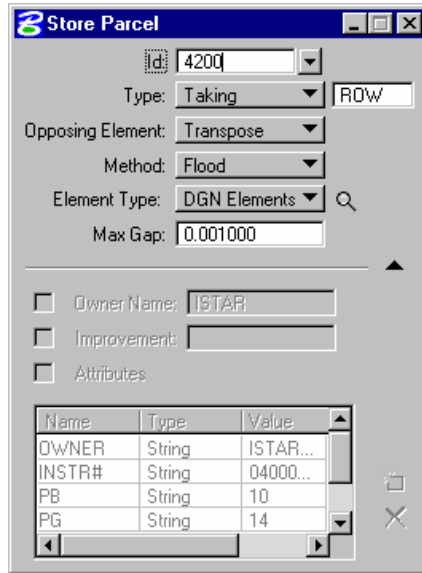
Store Parcel

Id: 4200

Type: Taking ROW

Opposing Element: Transpose

Method: Flood

Element Type: DGN Elements

Max Gap: 0.001000

Owner Name: ISTAR

Improvement:

Attributes

| Name | Type | Value |
|---|---|---|
| OWNER | String | ISTAR... |
| INSTR# | String | 04000... |
| PB | String | 10 |
| PG | String | 14 |